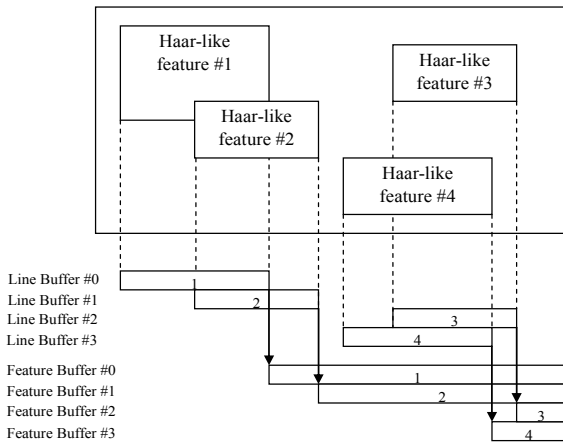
Haar-like feature #1

Haar-like feature #2

Haar-like feature #3

Haar-like feature #4

Line Buffer #0
Line Buffer #1
Line Buffer #2
Line Buffer #3

1
2
3
4

Feature Buffer #0
Feature Buffer #1
Feature Buffer #2
Feature Buffer #3

1
2
3
4